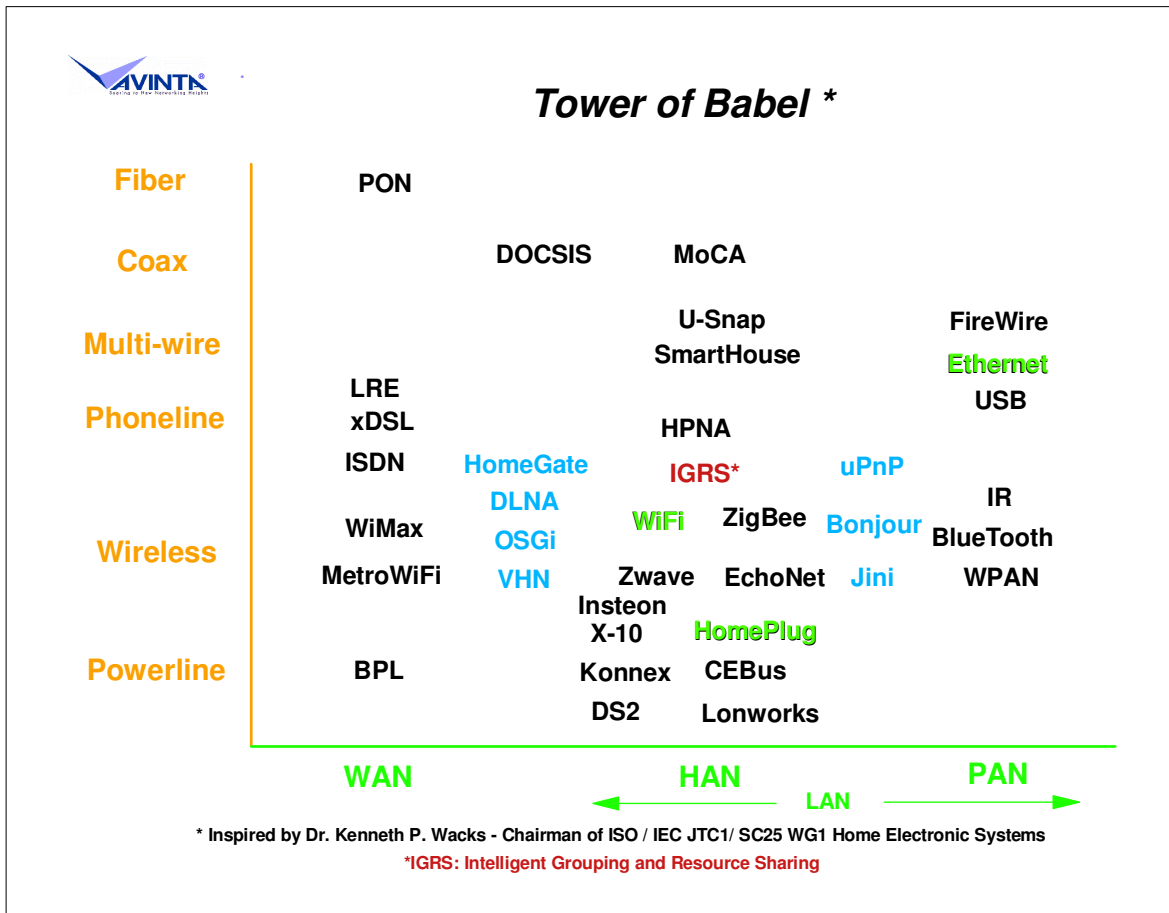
AVINTA®
Soaring to New Networking Heights

Tower of Babel *

Fiber
Coax
Multi-wire
Phoneline
Wireless
Powerline

PON

DOCSIS
MoCA

U-Snap
SmartHouse
FireWire
Ethernet
USB

LRE
xDSL
HPNA

ISDN
HomeGate
IGRS*
uPnP

DLNA
IR

WiMax
OSGi
WiFi
ZigBee
Bonjour
BlueTooth

MetroWiFi
VHN
Zwave
EchoNet
Jini
WPAN

Insteon
X-10
HomePlug

BPL
Konnex
CEBus

DS2
Lonworks

WAN
HAN
PAN
LAN

* Inspired by Dr. Kenneth P. Wacks - Chairman of ISO / IEC JTC1/ SC25 WG1 Home Electronic Systems
*IGRS: Intelligent Grouping and Resource Sharing